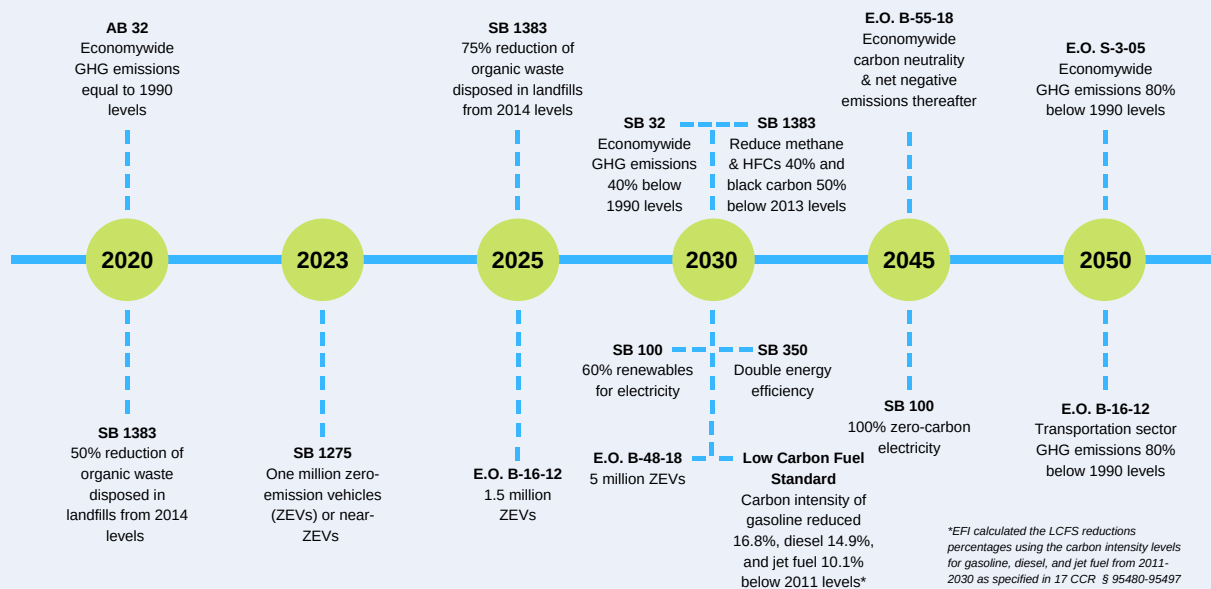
AB 32
Economywide GHG emissions equal to 1990 levels

SB 1383
75% reduction of organic waste disposed in landfills from 2014 levels

E.O. B-55-18
Economywide carbon neutrality & net negative emissions thereafter

E.O. S-3-05
Economywide GHG emissions 80% below 1990 levels

SB 32
Economywide GHG emissions 40% below 1990 levels

SB 1383
Reduce methane & HFCs 40% and black carbon 50% below 2013 levels

2020

2023

2025

2030

2045

2050

SB 100
60% renewables for electricity

SB 350
Double energy efficiency

SB 1383
50% reduction of organic waste disposed in landfills from 2014 levels

SB 1275
One million zero-emission vehicles (ZEVs) or near-ZEVs

E.O. B-16-12
1.5 million ZEVs

E.O. B-48-18
5 million ZEVs

Low Carbon Fuel Standard
Carbon intensity of gasoline reduced 16.8%, diesel 14.9%, and jet fuel 10.1% below 2011 levels*

SB 100
100% zero-carbon electricity

E.O. B-16-12
Transportation sector GHG emissions 80% below 1990 levels

*EFI calculated the LCFS reductions percentages using the carbon intensity levels for gasoline, diesel, and jet fuel from 2011-2030 as specified in 17 CCR § 95480-95497